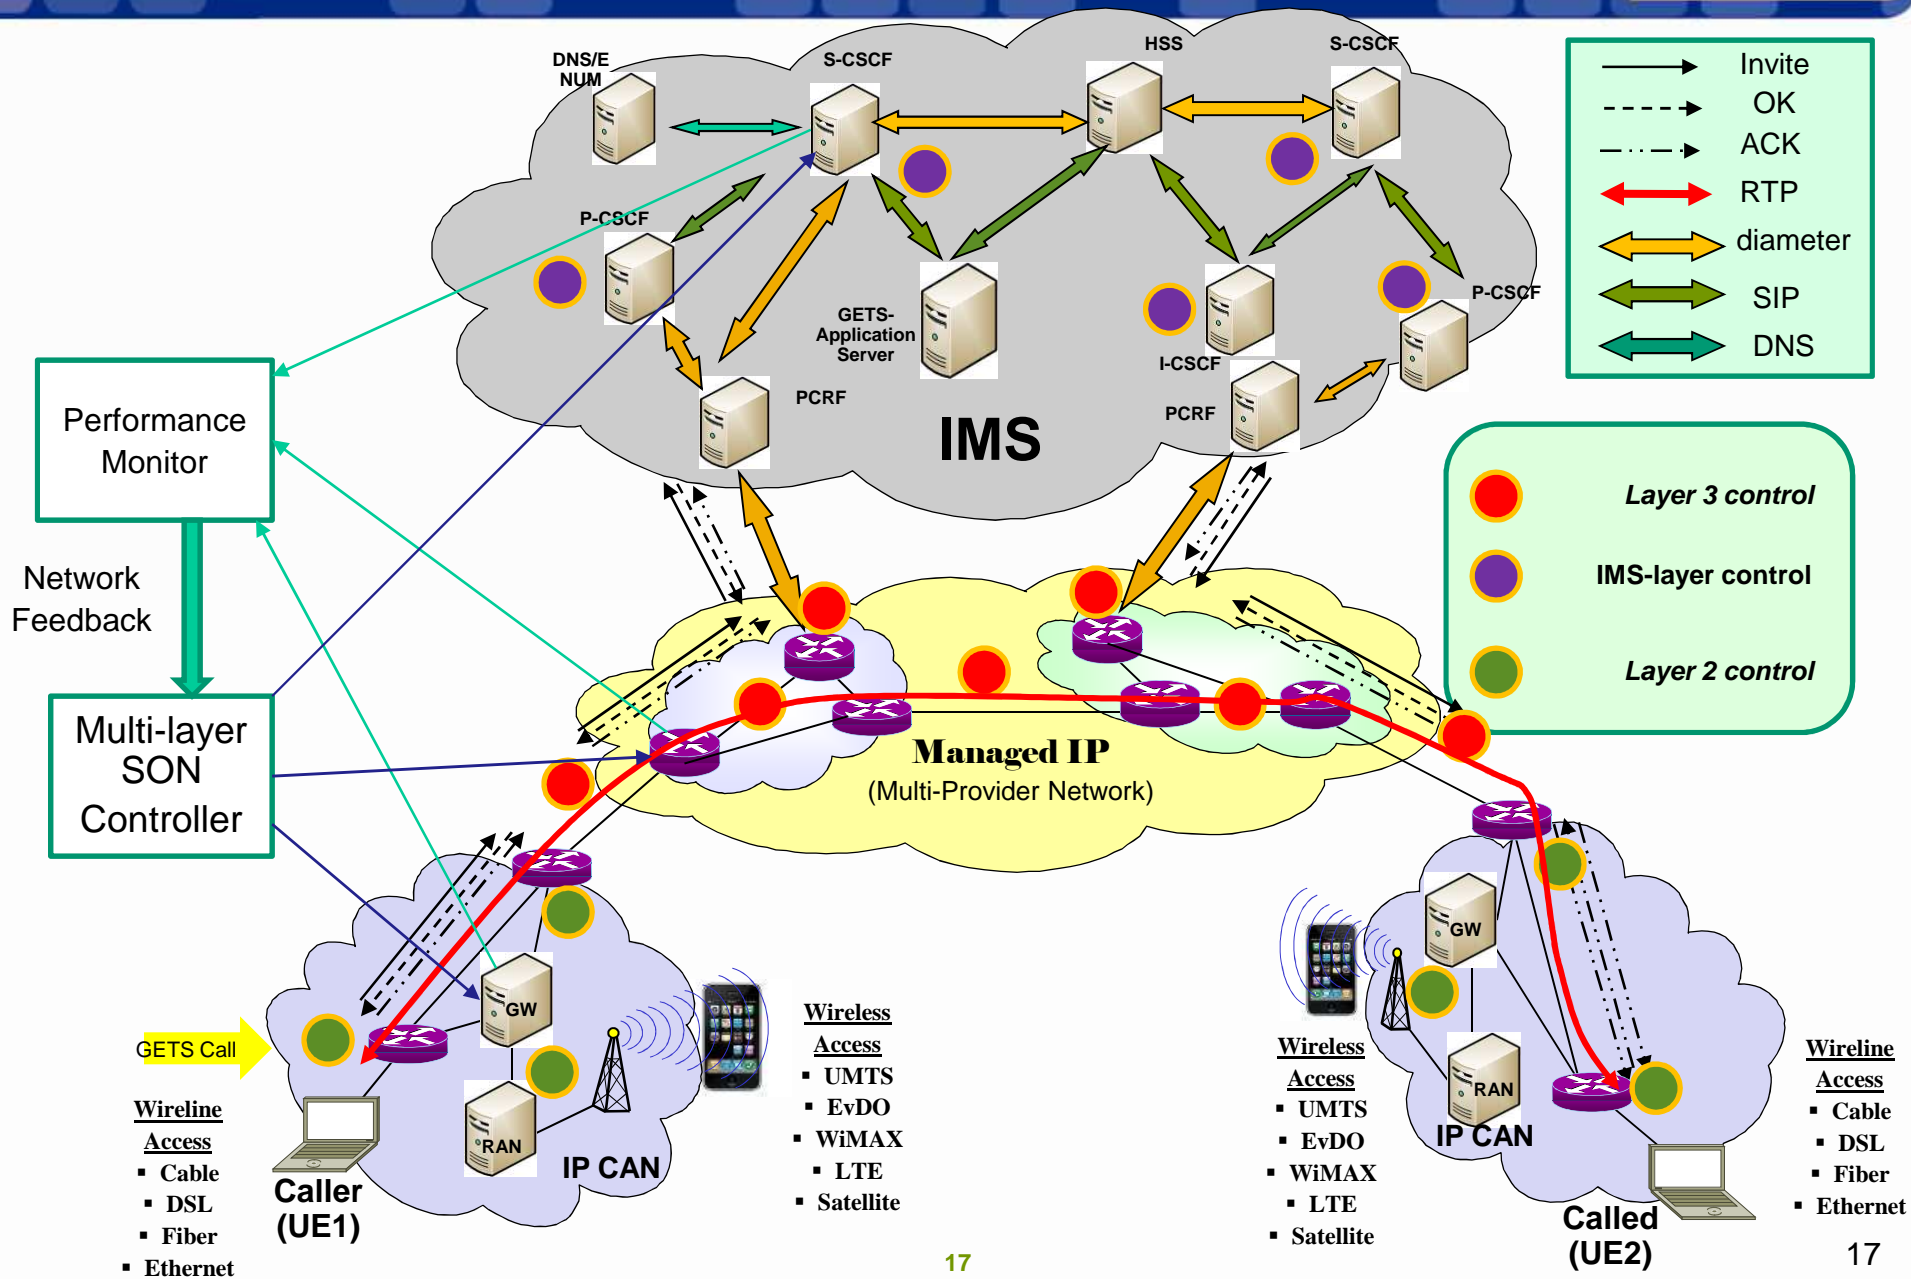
DNS/E NUM

S-CSCF

HSS

S-CSCF

P-CSCF

GETS-Application Server

I-CSCF

P-CSCF

PCRF

PCRF

IMS

Invite
OK
ACK
RTP
diameter
SIP
DNS

Performance Monitor

Network Feedback

Multi-layer SON Controller

Layer 3 control

IMS-layer control

Layer 2 control

Managed IP
(Multi-Provider Network)

GW

GW

RAN

RAN

GETS Call

IP CAN

IP CAN

Caller (UE1)

Called (UE2)

Wireline Access
▪ Cable
▪ DSL
▪ Fiber
▪ Ethernet

Wireless Access
▪ UMTS
▪ EvDO
▪ WiMAX
▪ LTE
▪ Satellite

Wireless Access
▪ UMTS
▪ EvDO
▪ WiMAX
▪ LTE
▪ Satellite

Wireline Access
▪ Cable
▪ DSL
▪ Fiber
▪ Ethernet

17

17